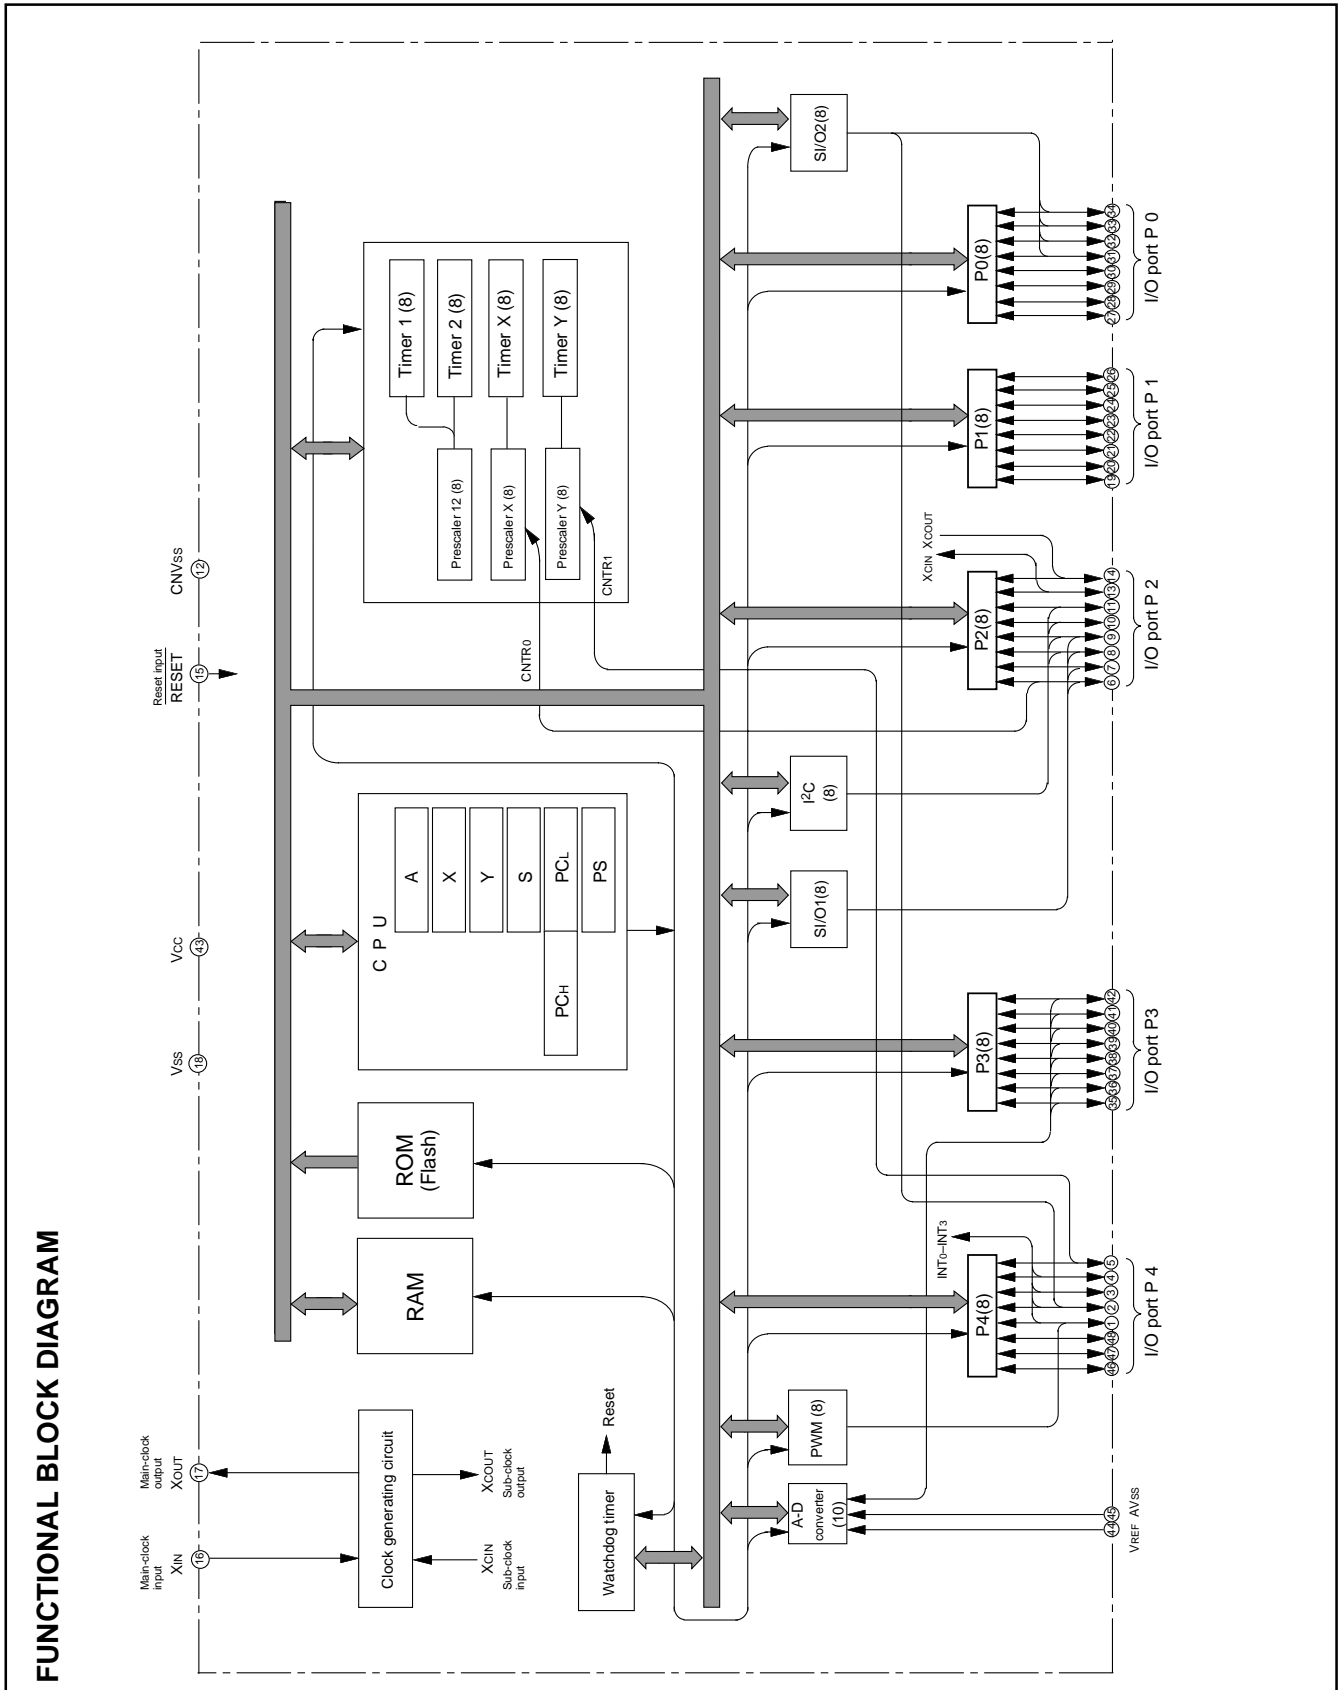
FUNCTIONAL BLOCK DIAGRAM

Main-clock input
$X_{IN}$
16

Main-clock output
$X_{OUT}$
17

$V_{SS}$
18

$V_{CC}$
43

Reset input
$\overline{RESET}$
15

$CNV_{SS}$
12

Clock generating circuit

$X_{CIN}$
Sub-clock input

$X_{COUT}$
Sub-clock output

Watchdog timer

Reset

RAM

ROM (Flash)

C P U

A
X
Y
S
$PC_L$
PS
$PC_H$

Timer 1 (8)
Timer 2 (8)
Timer X (8)
Timer Y (8)

Prescaler 12 (8)
Prescaler X (8)
Prescaler Y (8)

CNTR0
CNTR1

SI/O2(8)

P0(8)
27 28 29 30 31 32 33 34
I/O port P 0

P1(8)
19 20 21 22 23 24 25 26
I/O port P 1

$X_{CIN}$ $X_{COUT}$
P2(8)
6 7 8 9 10 11 13 14
I/O port P 2

$I^2C$ (8)

SI/O1(8)

P3(8)
35 36 37 38 39 40 41 42
I/O port P3

$INT_0$–$INT_3$
P4(8)
46 47 48 1 2 3 4 5
I/O port P 4

PWM (8)

A-D converter (10)

44 45
$V_{REF}$ $AV_{SS}$